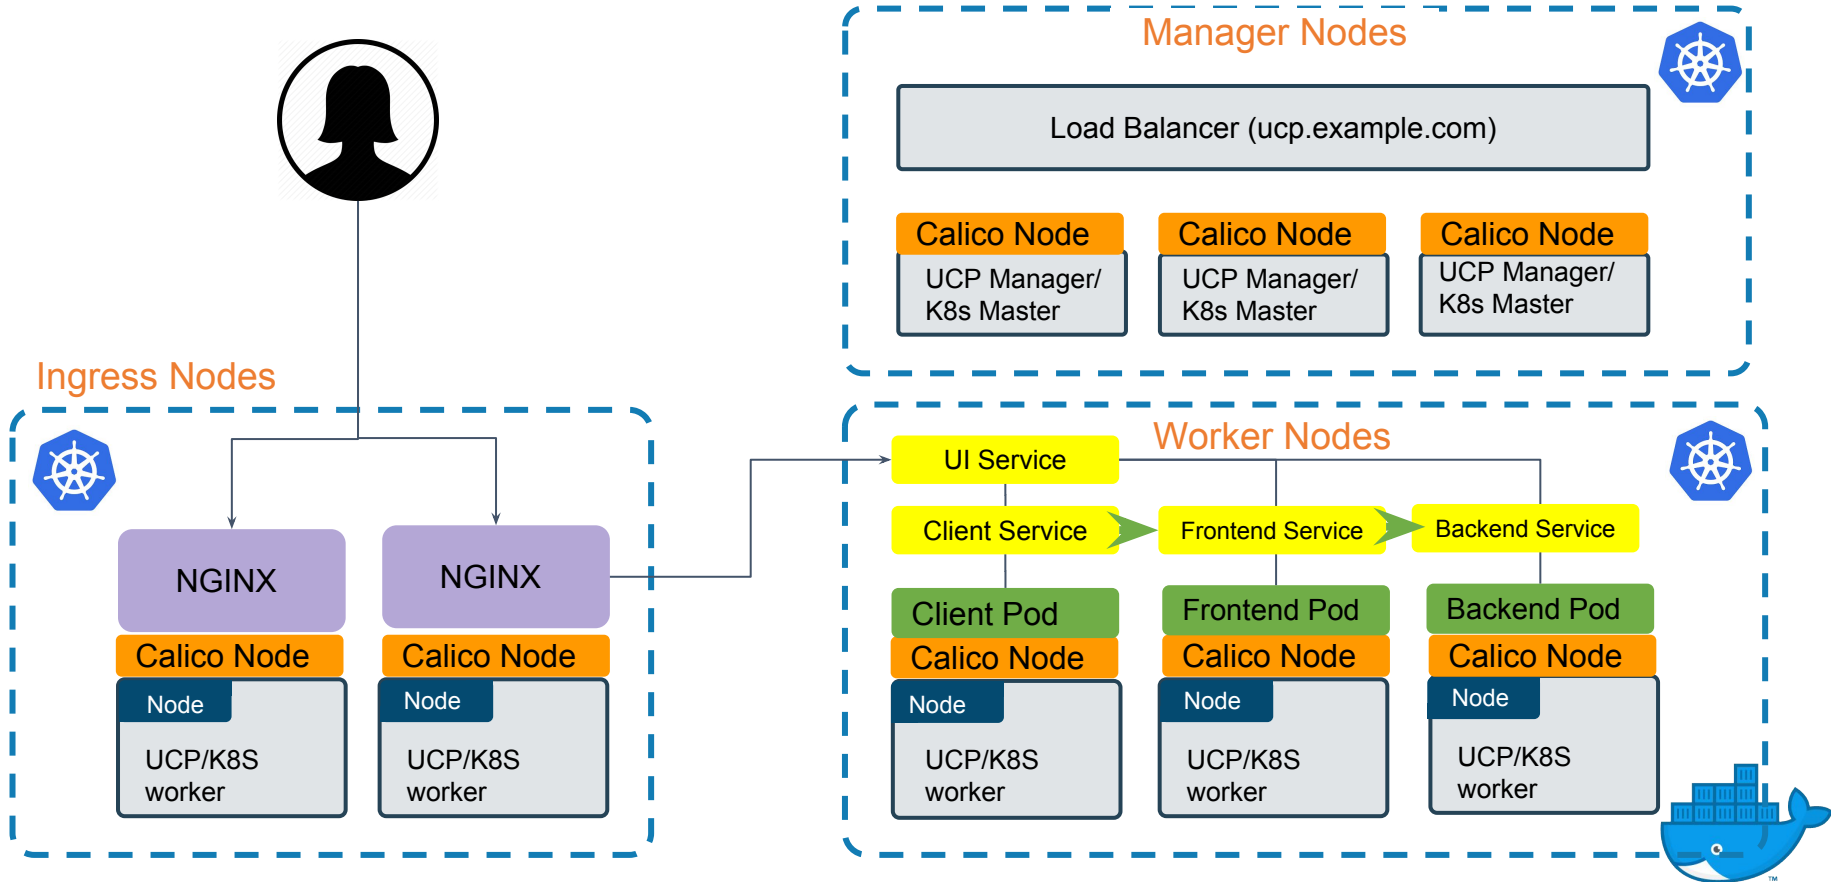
Manager Nodes

Load Balancer (ucp.example.com)

Calico Node
UCP Manager/ K8s Master

Calico Node
UCP Manager/ K8s Master

Calico Node
UCP Manager/ K8s Master

Ingress Nodes

NGINX
Calico Node
Node
UCP/K8S worker

NGINX
Calico Node
Node
UCP/K8S worker

Worker Nodes

UI Service

Client Service
Frontend Service
Backend Service

Client Pod
Calico Node
Node
UCP/K8S worker

Frontend Pod
Calico Node
Node
UCP/K8S worker

Backend Pod
Calico Node
Node
UCP/K8S worker